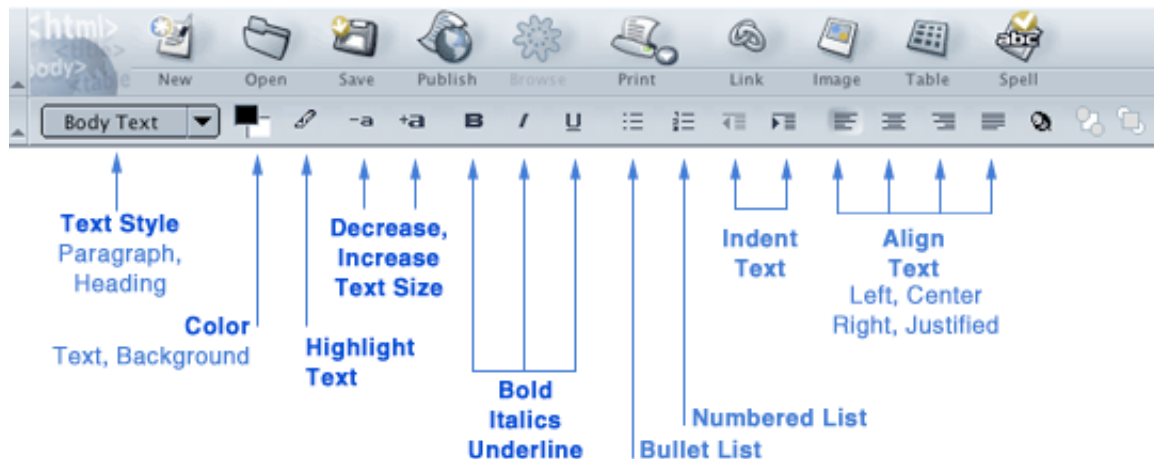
<html>
<title>
<body>

New Open Save Publish Browse Print Link Image Table Spell

Body Text

-a +a B I U

abc

Text Style
Paragraph, Heading

Color
Text, Background

Highlight Text

Decrease, Increase Text Size

Bold
Italics
Underline

Bullet List

Numbered List

Indent Text

Align Text
Left, Center
Right, Justified